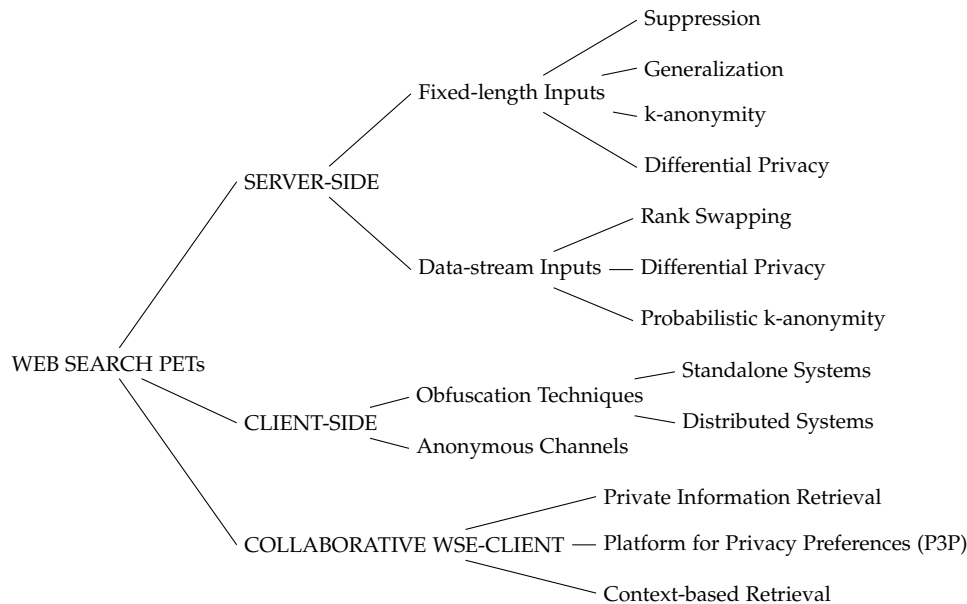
WEB SEARCH PETs

SERVER-SIDE

Fixed-length Inputs

Suppression

Generalization

k-anonymity

Differential Privacy

Data-stream Inputs

Rank Swapping

Differential Privacy

Probabilistic k-anonymity

CLIENT-SIDE

Obfuscation Techniques

Standalone Systems

Distributed Systems

Anonymous Channels

COLLABORATIVE WSE-CLIENT

Private Information Retrieval

Platform for Privacy Preferences (P3P)

Context-based Retrieval